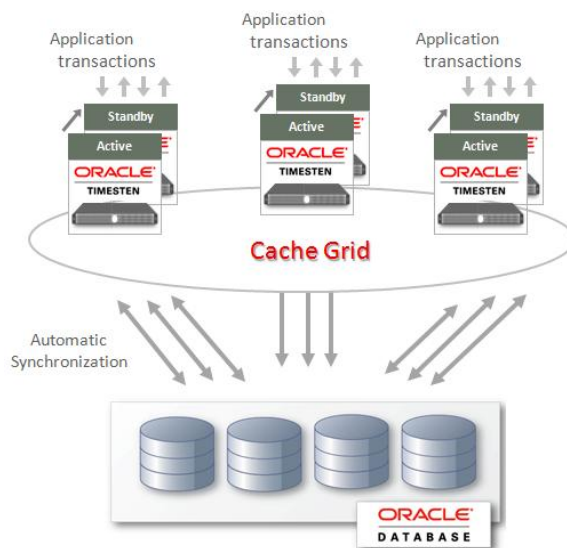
Application transactions

Application transactions

Application transactions

Standby

Active

ORACLE

TIMESTEN

Standby

Active

ORACLE

TIMESTEN

Standby

Active

ORACLE

TIMESTEN

Cache Grid

Automatic Synchronization

ORACLE

DATABASE